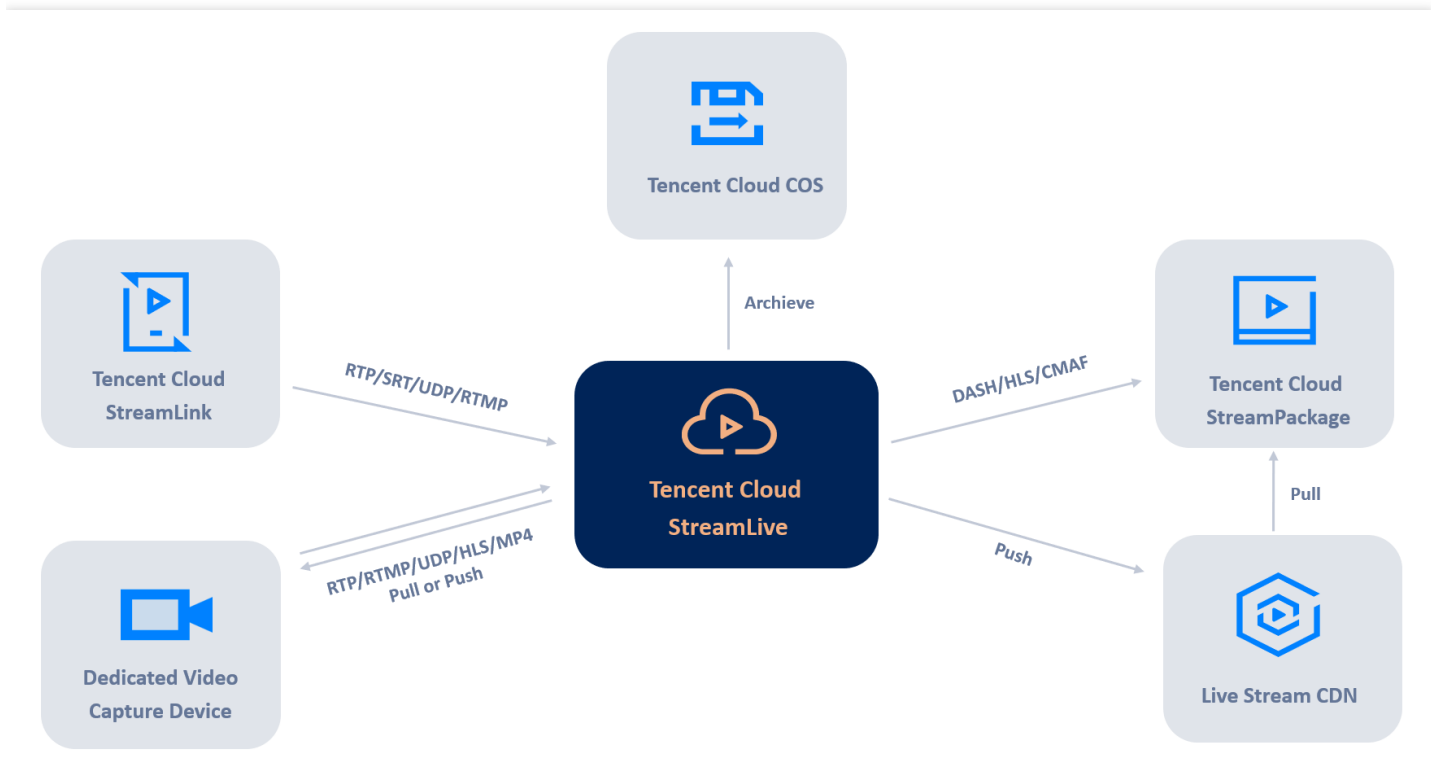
Tencent Cloud COS

Archieve

Tencent Cloud StreamLink

RTP/SRT/UDP/RTMP

Tencent Cloud StreamLive

DASH/HLS/CMAF

Tencent Cloud StreamPackage

Pull

RTP/RTMP/UDP/HLS/MP4
Pull or Push

Push

Dedicated Video Capture Device

Live Stream CDN